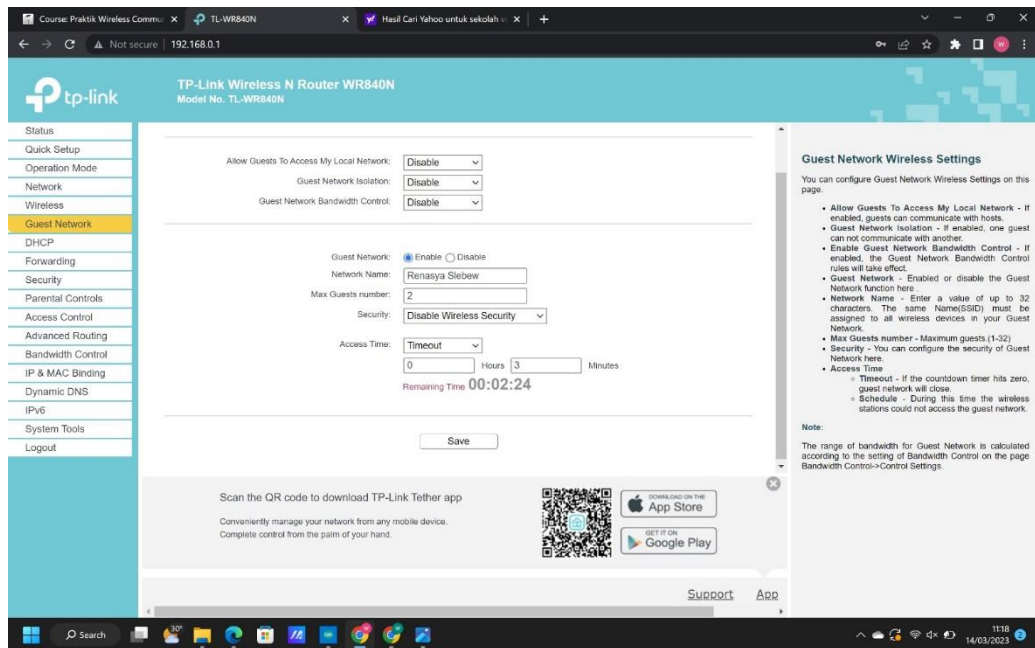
Course: Praktik Wireless Commu × TL-WR840N × Hasil Cari Yahoo untuk sekolah × +

Not secure | 192.168.0.1

tp-link

TP-Link Wireless N Router WR840N
Model No. TL-WR840N

Status
Quick Setup
Operation Mode
Network
Wireless
Guest Network
DHCP
Forwarding
Security
Parental Controls
Access Control
Advanced Routing
Bandwidth Control
IP & MAC Binding
Dynamic DNS
IPv6
System Tools
Logout

Allow Guests To Access My Local Network: Disable
Guest Network Isolation: Disable
Guest Network Bandwidth Control: Disable

Guest Network: Enable Disable
Network Name: Renasya Slebew
Max Guests number: 2
Security: Disable Wireless Security

Access Time: Timeout
0 Hours 3 Minutes
Remaining Time 00:02:24

Save

Scan the QR code to download TP-Link Tether app
Conveniently manage your network from any mobile device.
Complete control from the palm of your hand.

DOWNLOAD ON THE App Store
GET IT ON Google Play

Support App

Guest Network Wireless Settings

You can configure Guest Network Wireless Settings on this page.

• Allow Guests To Access My Local Network - If enabled, guests can communicate with hosts.
• Guest Network Isolation - If enabled, one guest can not communicate with another.
• Enable Guest Network Bandwidth Control - If enabled, the Guest Network Bandwidth Control rules will take effect.
• Guest Network - Enabled or disable the Guest Network function here .
• Network Name - Enter a value of up to 32 characters. The same Name(SSID) must be assigned to all wireless devices in your Guest Network.
• Max Guests number - Maximum guests.(1-32)
• Security - You can configure the security of Guest Network here.
• Access Time
◦ Timeout - If the countdown timer hits zero, guest network will close.
◦ Schedule - During this time the wireless stations could not access the guest network.

Note:

The range of bandwidth for Guest Network is calculated according to the setting of Bandwidth Control on the page Bandwidth Control->Control Settings.

Search 30°
11:18
14/03/2023